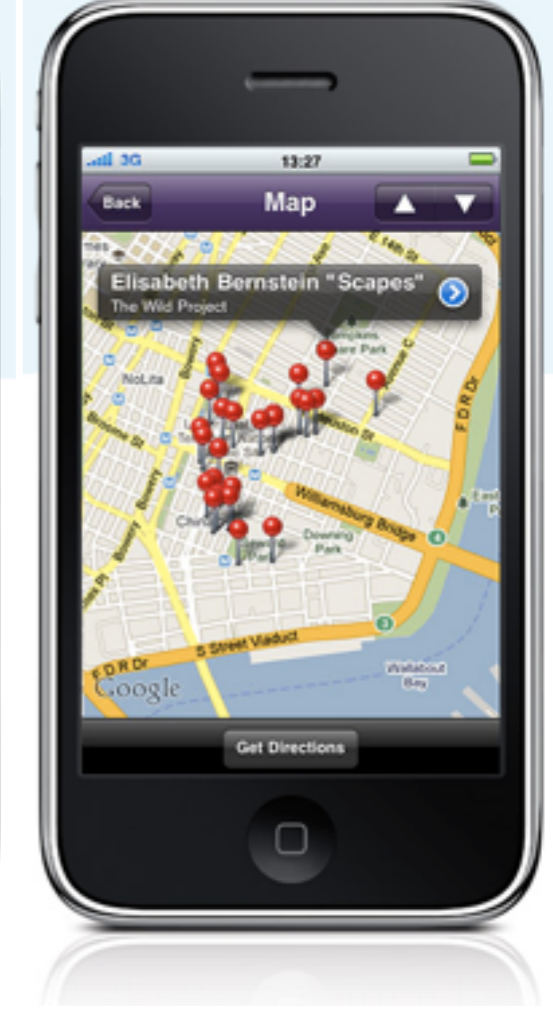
3G 13:27

Back Map

Elisabeth Bernstein "Scapes"
The Wild Project

E 14th St
Tompkins Square Park
Avenue C
NoLita
Houston St
F D R Dr
Bowery
Chrystie St
Williamsburg Bridge
Downing Park
S Street Viaduct
F D R Dr
Wallabout Bay
Google

Get Directions